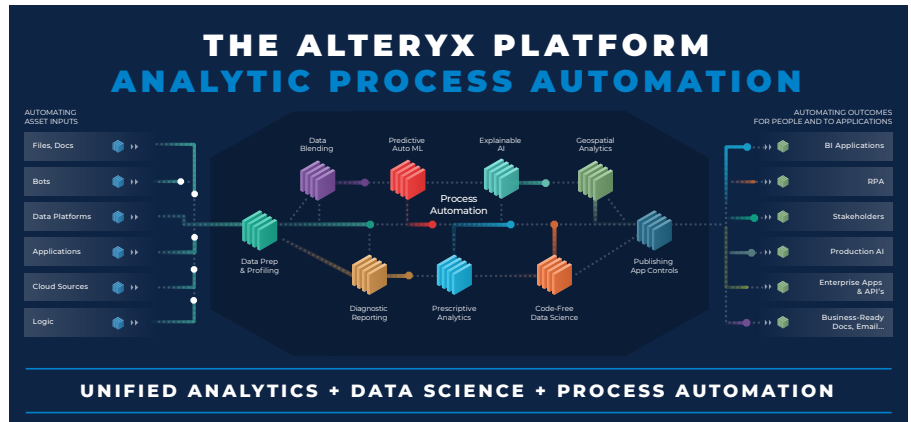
THE ALTERYX PLATFORM
ANALYTIC PROCESS AUTOMATION

AUTOMATING ASSET INPUTS

Files, Docs
Bots
Data Platforms
Applications
Cloud Sources
Logic

Data Blending
Predictive Auto ML
Explainable AI
Geospatial Analytics
Process Automation
Data Prep & Profiling
Publishing App Controls
Diagnostic Reporting
Prescriptive Analytics
Code-Free Data Science

AUTOMATING OUTCOMES FOR PEOPLE AND TO APPLICATIONS

BI Applications
RPA
Stakeholders
Production AI
Enterprise Apps & API's
Business-Ready Docs, Email...

UNIFIED ANALYTICS + DATA SCIENCE + PROCESS AUTOMATION